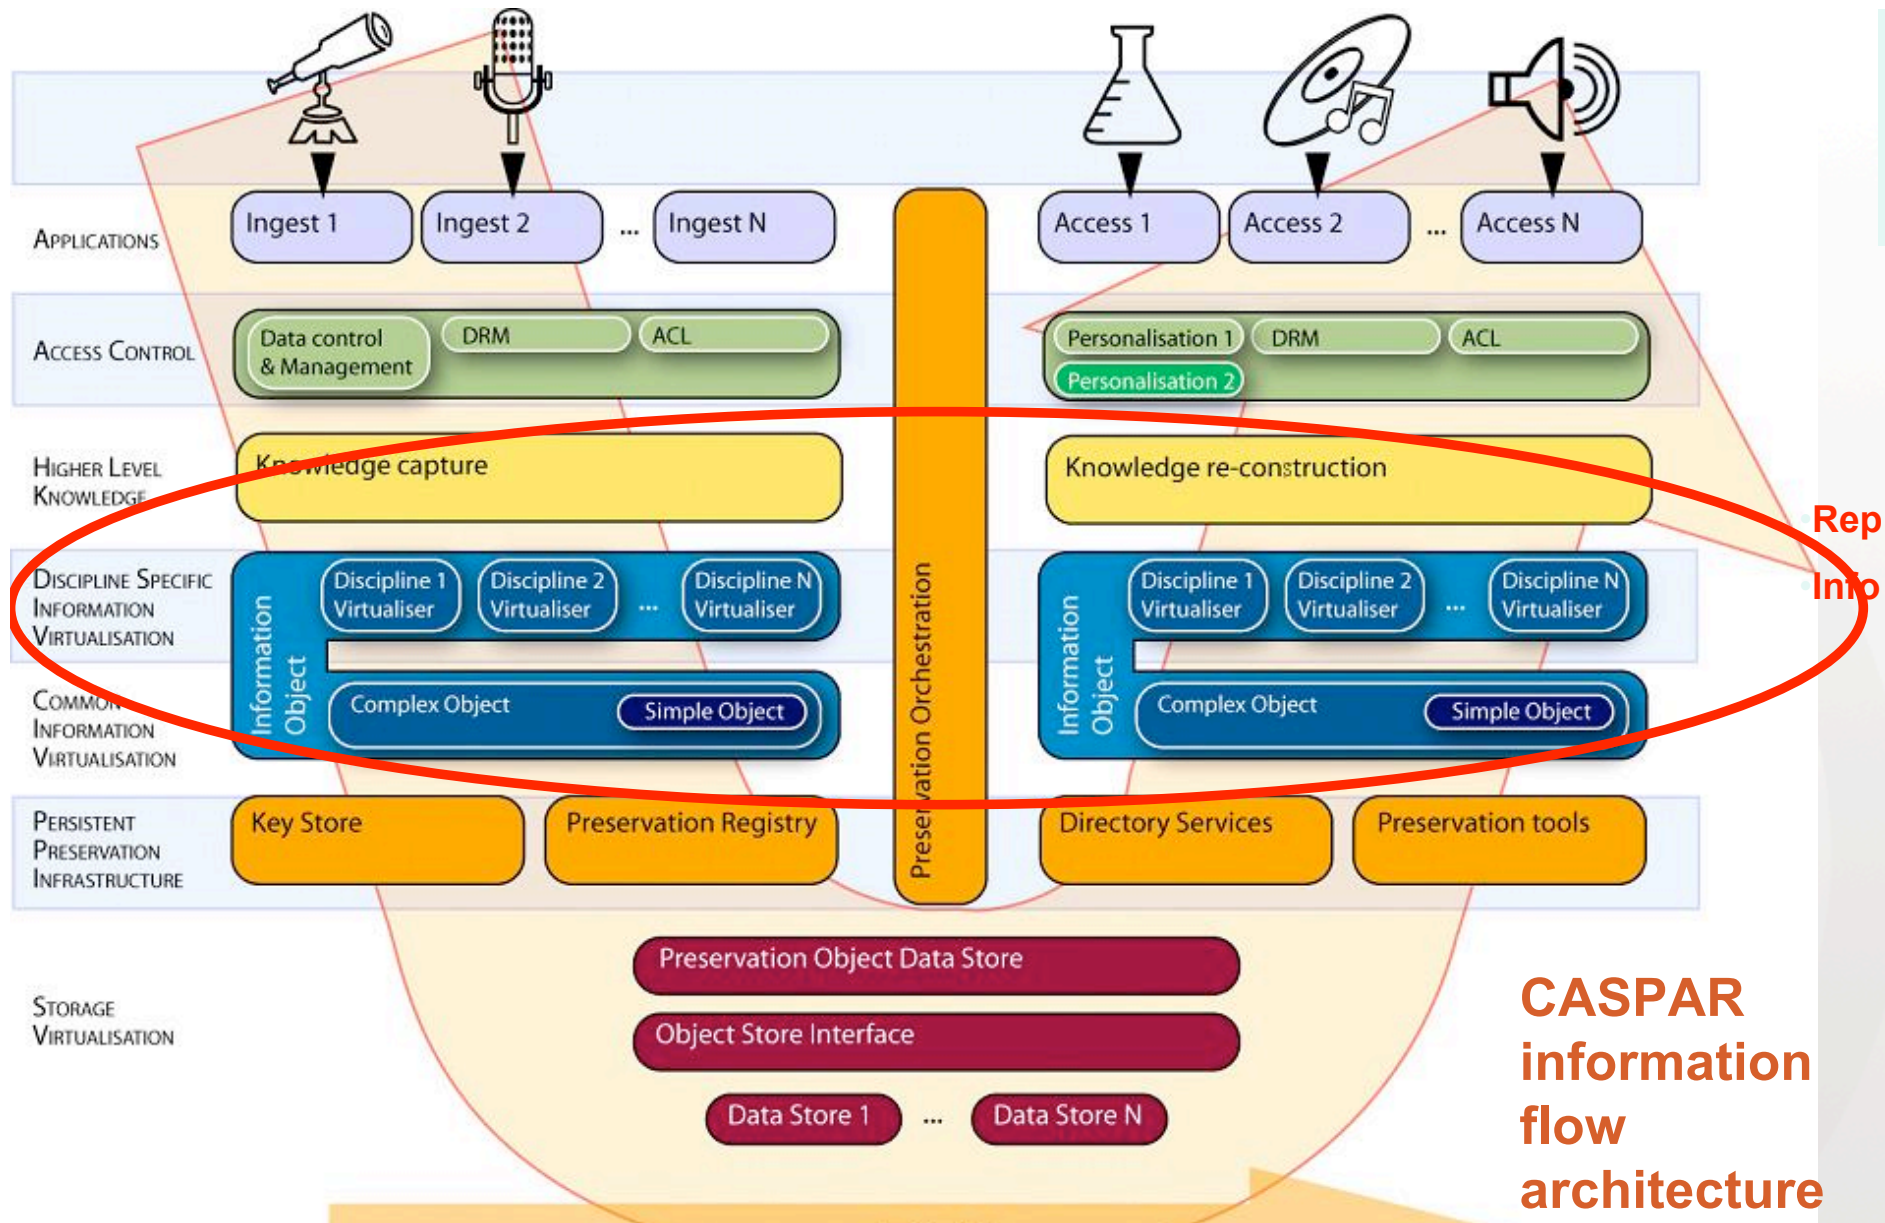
Applications

Ingest 1

Ingest 2

...

Ingest N

Access 1

Access 2

...

Access N

Access Control

Data control & Management

DRM

ACL

Personalisation 1

DRM

ACL

Personalisation 2

Higher Level Knowledge

Knowledge capture

Knowledge re-construction

Rep

Info

Discipline Specific Information Virtualisation

Discipline 1 Virtualiser

Discipline 2 Virtualiser

...

Discipline N Virtualiser

Discipline 1 Virtualiser

Discipline 2 Virtualiser

...

Discipline N Virtualiser

Information Object

Information Object

Common Information Virtualisation

Complex Object

Simple Object

Complex Object

Simple Object

Preservation Orchestration

Persistent Preservation Infrastructure

Key Store

Preservation Registry

Directory Services

Preservation tools

Storage Virtualisation

Preservation Object Data Store

Object Store Interface

Data Store 1

...

Data Store N

CASPAR information flow architecture